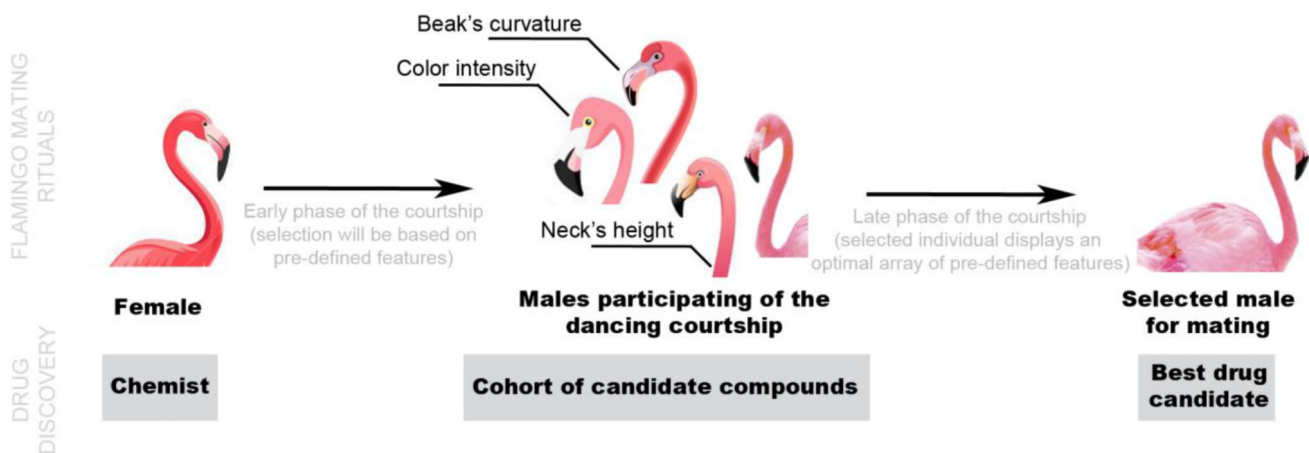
FLAMINGO MATING RITUALS

Beak's curvature

Color intensity

Early phase of the courtship (selection will be based on pre-defined features)

Neck's height

Late phase of the courtship (selected individual displays an optimal array of pre-defined features)

Female

Males participating of the dancing courtship

Selected male for mating

DRUG DISCOVERY

Chemist

Cohort of candidate compounds

Best drug candidate